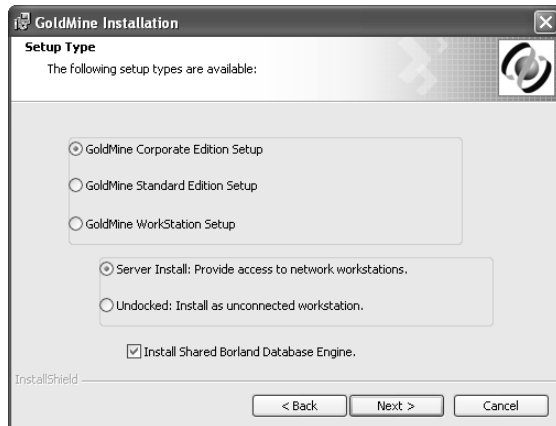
GoldMine Installation

Setup Type

The following setup types are available:

GoldMine Corporate Edition Setup

GoldMine Standard Edition Setup

GoldMine WorkStation Setup

Server Install: Provide access to network workstations.

Undocked: Install as unconnected workstation.

Install Shared Borland Database Engine.

InstallShield

< Back

Next >

Cancel